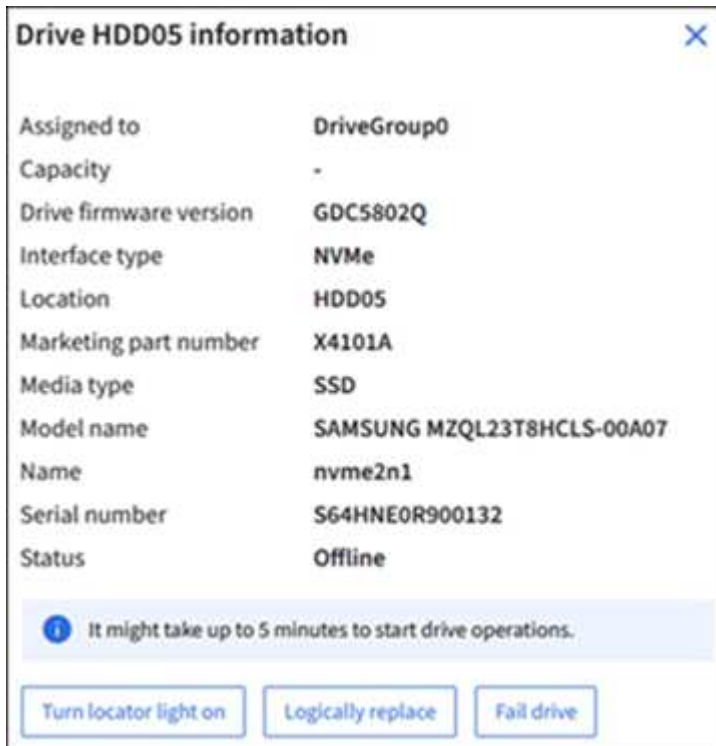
Drive HDD05 information

×

| | |
|---|---|
| Assigned to | DriveGroup0 |
| Capacity | - |
| Drive firmware version | GDC5802Q |
| Interface type | NVMe |
| Location | HDD05 |
| Marketing part number | X4101A |
| Media type | SSD |
| Model name | SAMSUNG MZQL23T8HCLS-00A07 |
| Name | nvme2n1 |
| Serial number | S64HNE0R900132 |
| Status | Offline |

It might take up to 5 minutes to start drive operations.

Turn locator light on

Logically replace

Fail drive